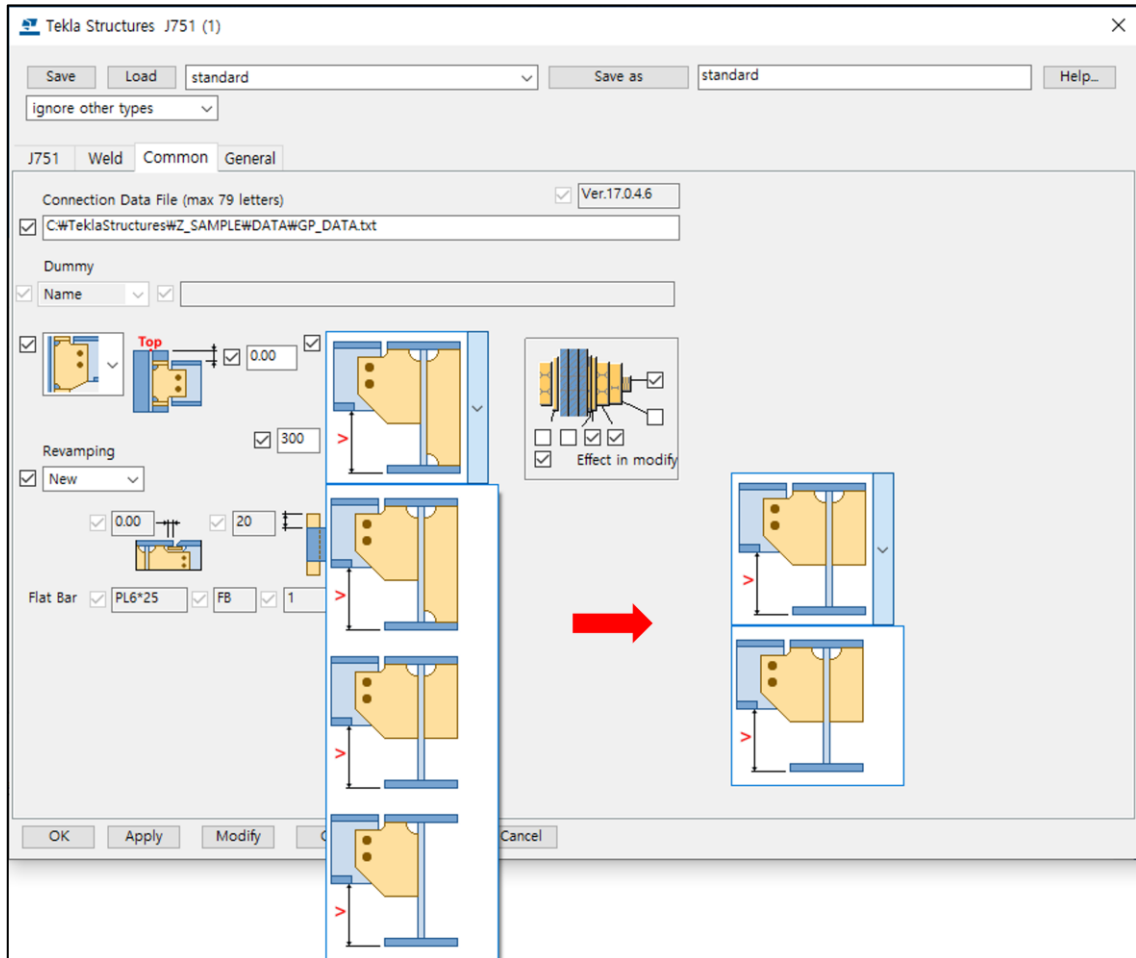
Tekla Structures J751 (1)

Save | Load | standard | Save as | standard | Help...

ignore other types

J751 | Weld | Common | General

Connection Data File (max 79 letters)

Ver.17.0.4.6

C:₩TeklaStructures₩Z_SAMPLE₩DATA₩GP_DATA.txt

Dummy

Name

Top

0.00

300

Effect in modify

Revamping

New

0.00

20

Flat Bar PL6*25 FB 1

OK | Apply | Modify | C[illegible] | Cancel